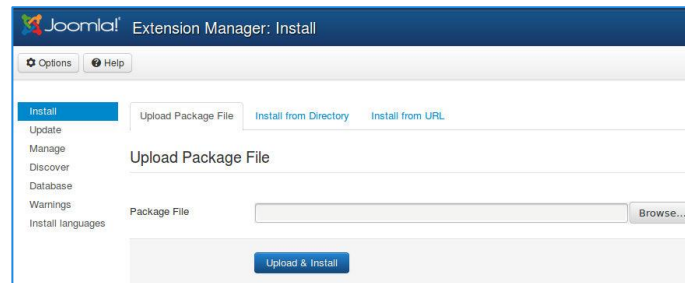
Joomla! Extension Manager: Install

Options Help

Install
Update
Manage
Discover
Database
Warnings
Install languages

Upload Package File Install from Directory Install from URL

Upload Package File

Package File

Browse...

Upload & Install